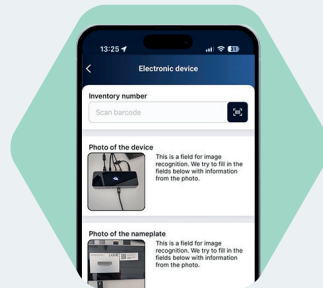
13:25

31

Electronic device

Inventory number

Scan barcode

Photo of the device

This is a field for image recognition. We try to fill in the fields below with information from the photo.

Photo of the nameplate

This is a field for image recognition. We try to fill in the fields below with information from the photo.